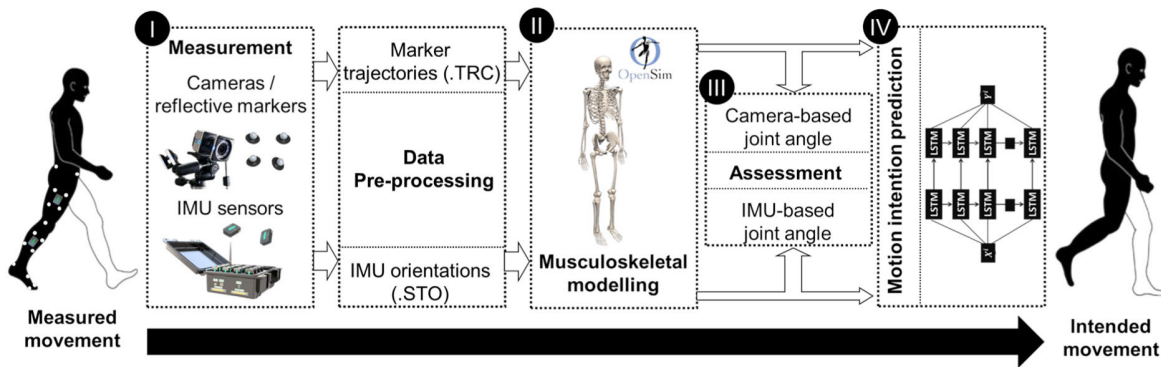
I

Measurement

Cameras / reflective markers

IMU sensors

Marker trajectories (.TRC)

Data Pre-processing

IMU orientations (.STO)

II

OpenSim

Musculoskeletal modelling

III

Camera-based joint angle

Assessment

IMU-based joint angle

IV

Motion intention prediction

$y^t$

LSTM LSTM LSTM LSTM

LSTM LSTM LSTM LSTM

$X^t$

Measured movement

Intended movement